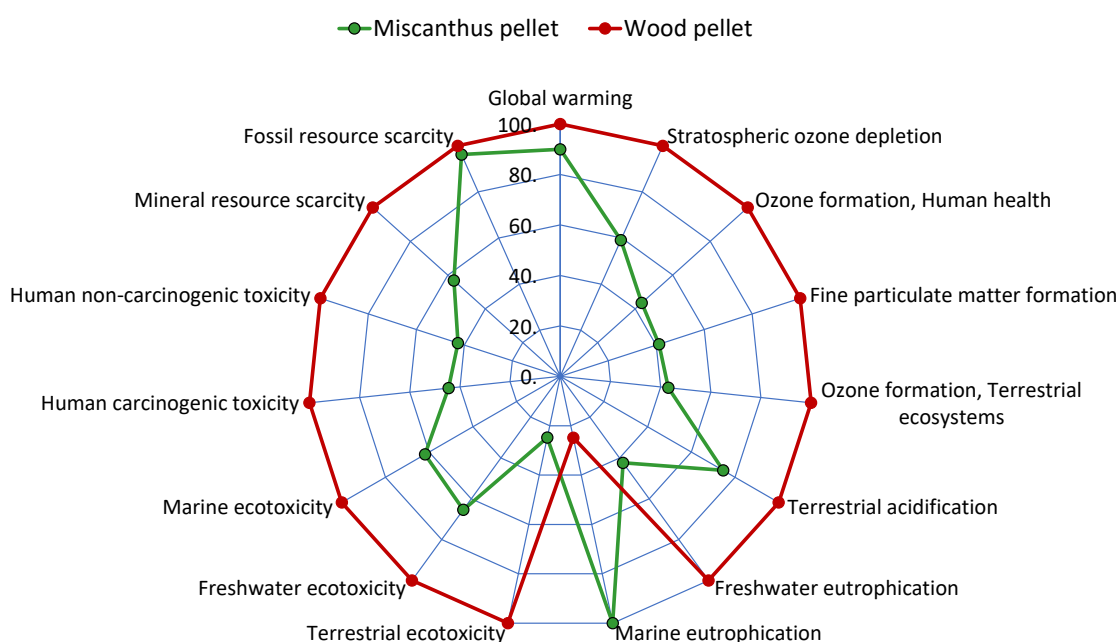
Miscanthus pellet Wood pellet

Global warming
100.
80.
60.
40.
20.
0.
Stratospheric ozone depletion
Ozone formation, Human health
Fine particulate matter formation
Ozone formation, Terrestrial ecosystems
Terrestrial acidification
Freshwater eutrophication
Marine eutrophication
Terrestrial ecotoxicity
Freshwater ecotoxicity
Marine ecotoxicity
Human carcinogenic toxicity
Human non-carcinogenic toxicity
Mineral resource scarcity
Fossil resource scarcity